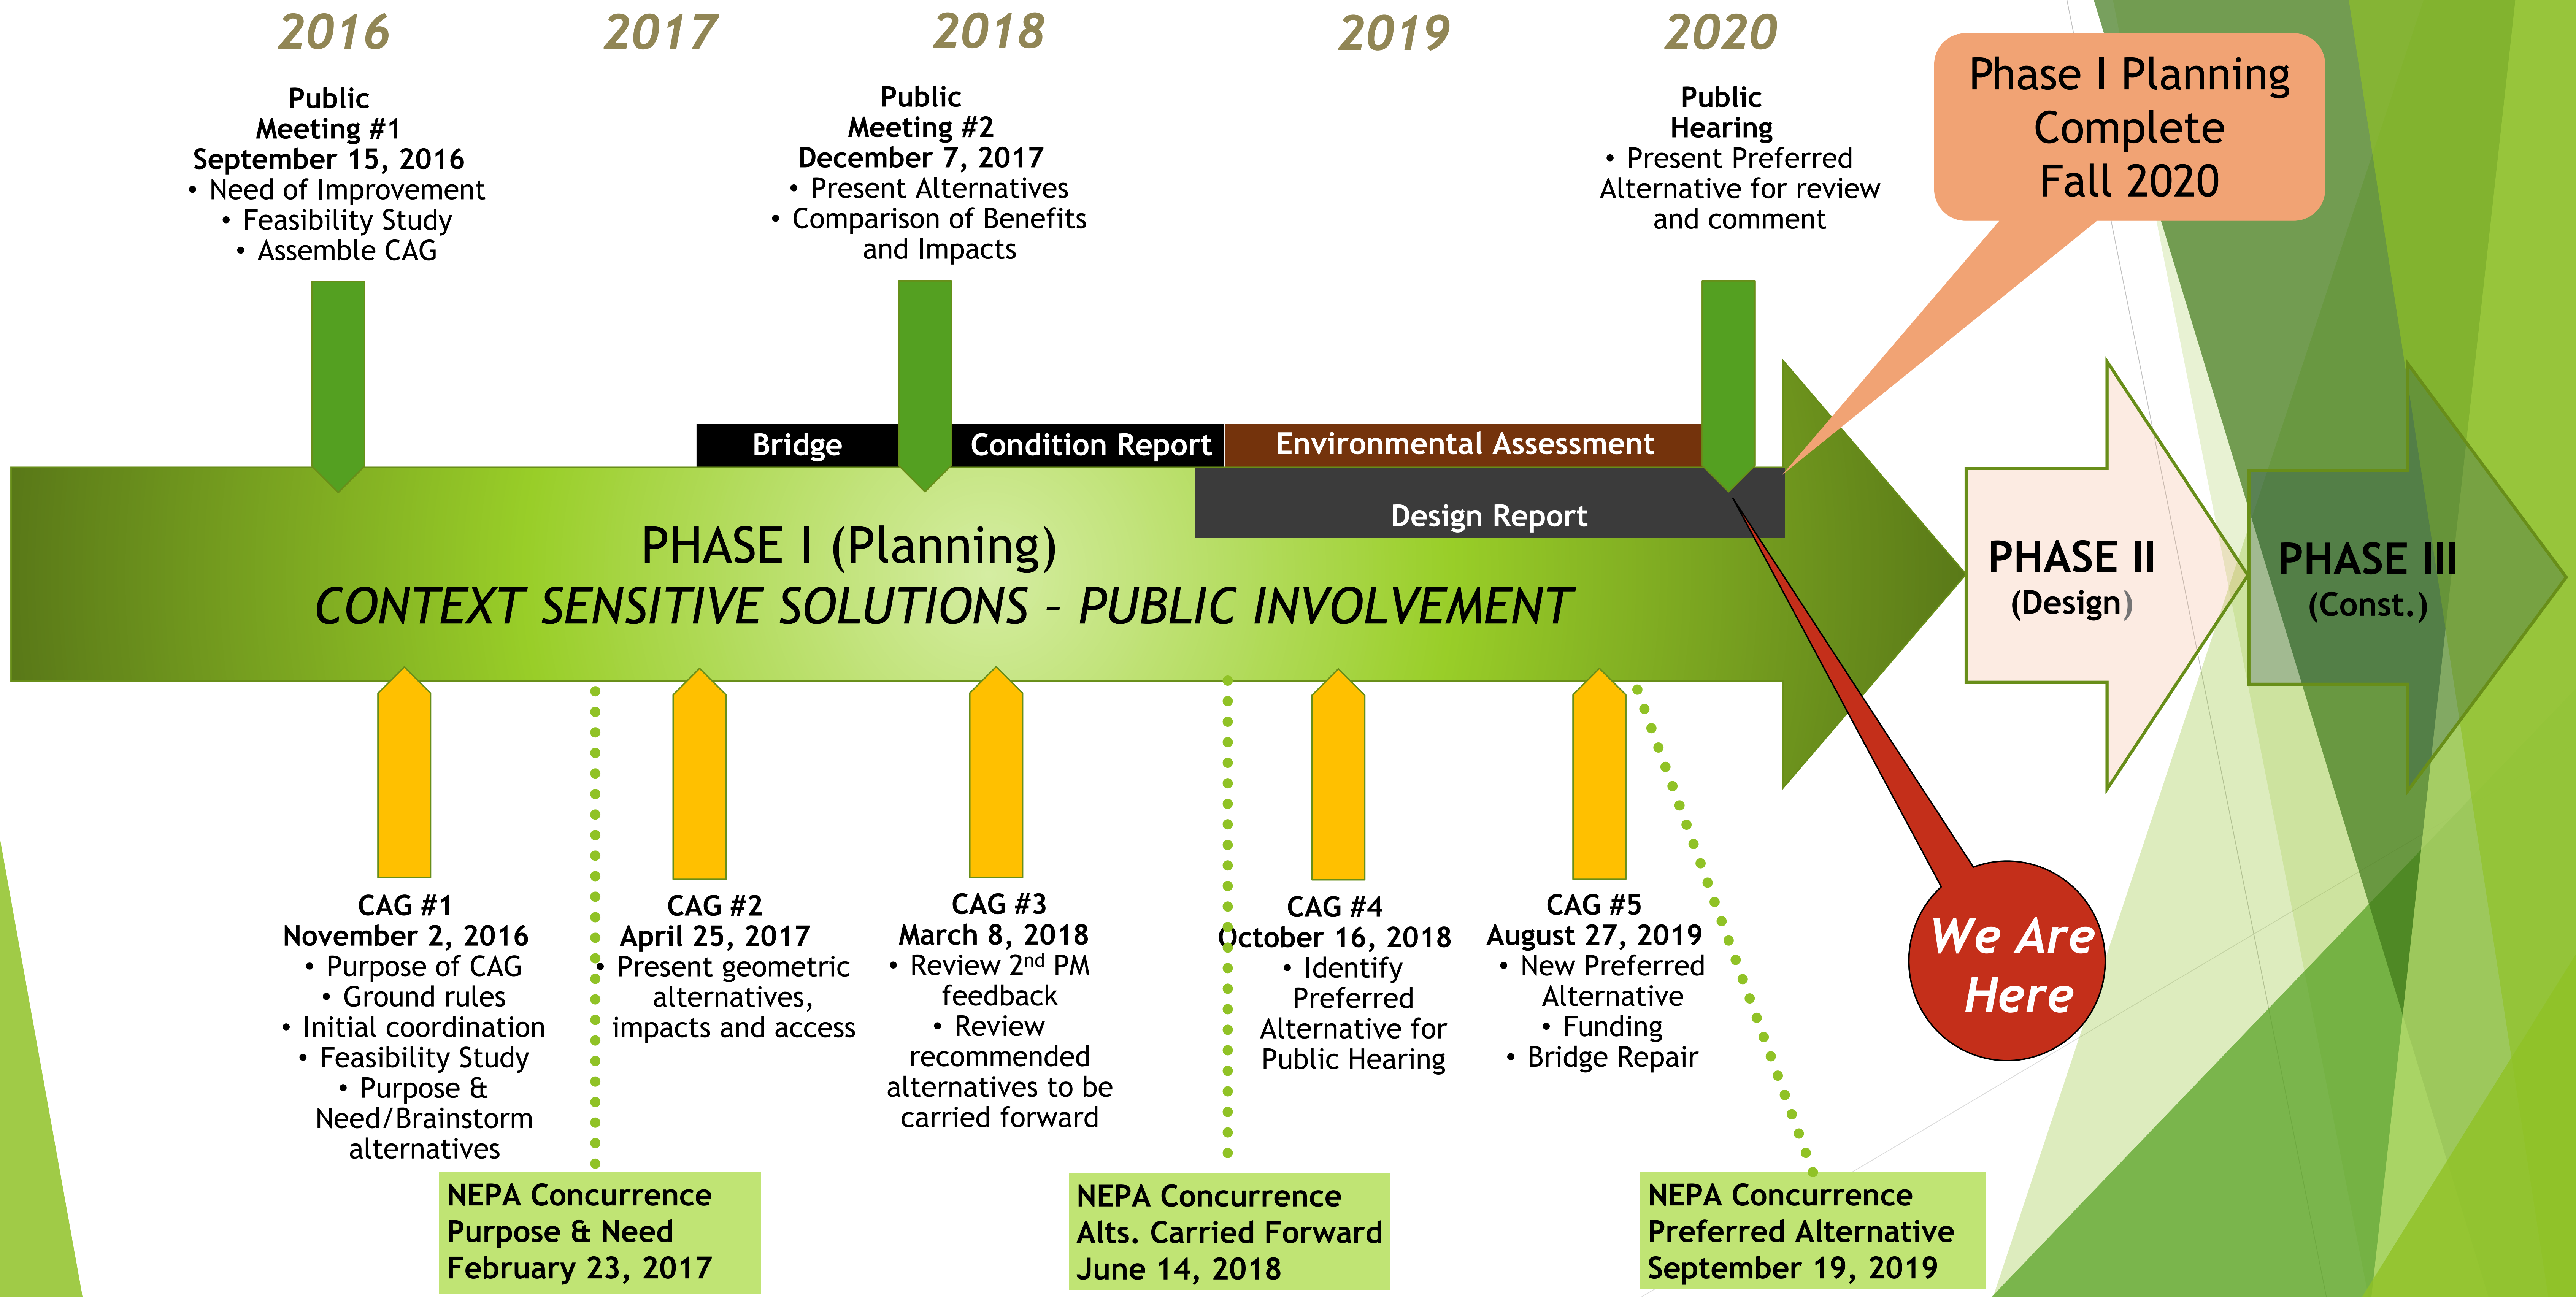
2016 2017 2018 2019 2020

Phase I Planning Complete Fall 2020

Public Meeting #1
September 15, 2016
• Need of Improvement
• Feasibility Study
• Assemble CAG

Public Meeting #2
December 7, 2017
• Present Alternatives
• Comparison of Benefits and Impacts

Public Hearing
• Present Preferred Alternative for review and comment

Bridge Condition Report

Environmental Assessment

Design Report

PHASE I (Planning)
CONTEXT SENSITIVE SOLUTIONS – PUBLIC INVOLVEMENT

PHASE II
(Design)

PHASE III
(Const.)

We Are Here

CAG #1
November 2, 2016
• Purpose of CAG
• Ground rules
• Initial coordination
• Feasibility Study
• Purpose & Need/Brainstorm alternatives

CAG #2
April 25, 2017
• Present geometric alternatives, impacts and access

CAG #3
March 8, 2018
• Review 2$^{nd}$ PM feedback
• Review recommended alternatives to be carried forward

CAG #4
October 16, 2018
• Identify Preferred Alternative for Public Hearing

CAG #5
August 27, 2019
• New Preferred Alternative
• Funding
• Bridge Repair

NEPA Concurrence
Purpose & Need
February 23, 2017

NEPA Concurrence
Alts. Carried Forward
June 14, 2018

NEPA Concurrence
Preferred Alternative
September 19, 2019